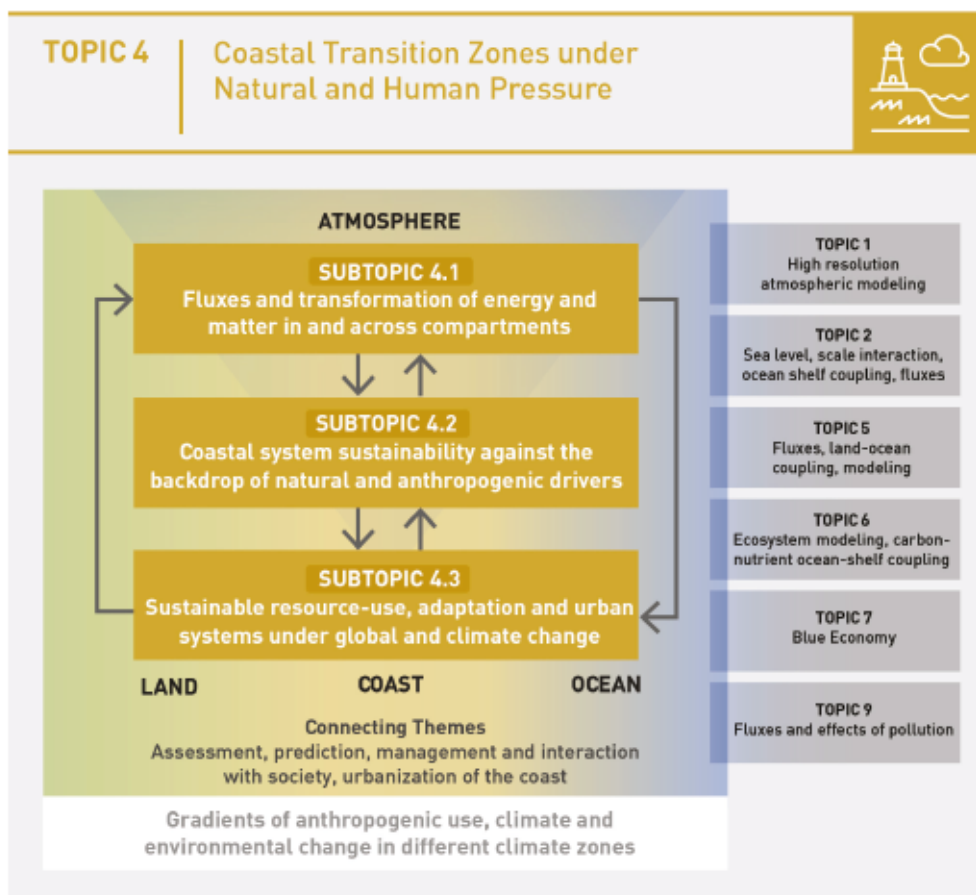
TOPIC 4

Coastal Transition Zones under Natural and Human Pressure

ATMOSPHERE

SUBTOPIC 4.1
Fluxes and transformation of energy and matter in and across compartments

SUBTOPIC 4.2
Coastal system sustainability against the backdrop of natural and anthropogenic drivers

SUBTOPIC 4.3
Sustainable resource-use, adaptation and urban systems under global and climate change

LAND

COAST

OCEAN

Connecting Themes
Assessment, prediction, management and interaction with society, urbanization of the coast

Gradients of anthropogenic use, climate and environmental change in different climate zones

TOPIC 1
High resolution atmospheric modeling

TOPIC 2
Sea level, scale interaction, ocean shelf coupling, fluxes

TOPIC 5
Fluxes, land-ocean coupling, modeling

TOPIC 6
Ecosystem modeling, carbon-nutrient ocean-shelf coupling

TOPIC 7
Blue Economy

TOPIC 9
Fluxes and effects of pollution